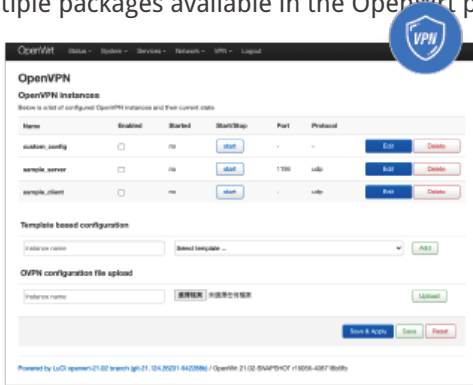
tiple packages available in the OpenWrt p

VPN

OpenWrt Status System Services Network VPN Logout

OpenVPN

OpenVPN instances

Below is a list of configured OpenVPN instances and their current state

| Name | Enabled | Started | Start/Stop | Port | Protocol | | |
|---|---|---|---|---|---|---|---|
| custom_config | ☐ | no | start | - | - | Edit | Delete |
| sample_server | ☐ | no | start | 1194 | udp | Edit | Delete |
| sample_client | ☐ | no | start | - | udp | Edit | Delete |

Template based configuration

Instance name

Select template ...

Add

OVPN configuration file upload

Instance name

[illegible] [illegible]

Upload

Save & Apply Save Reset

Powered by LuCI openwrt-21.02 branch (git-21.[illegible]) / OpenWrt 21.02-SNAPSHOT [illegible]